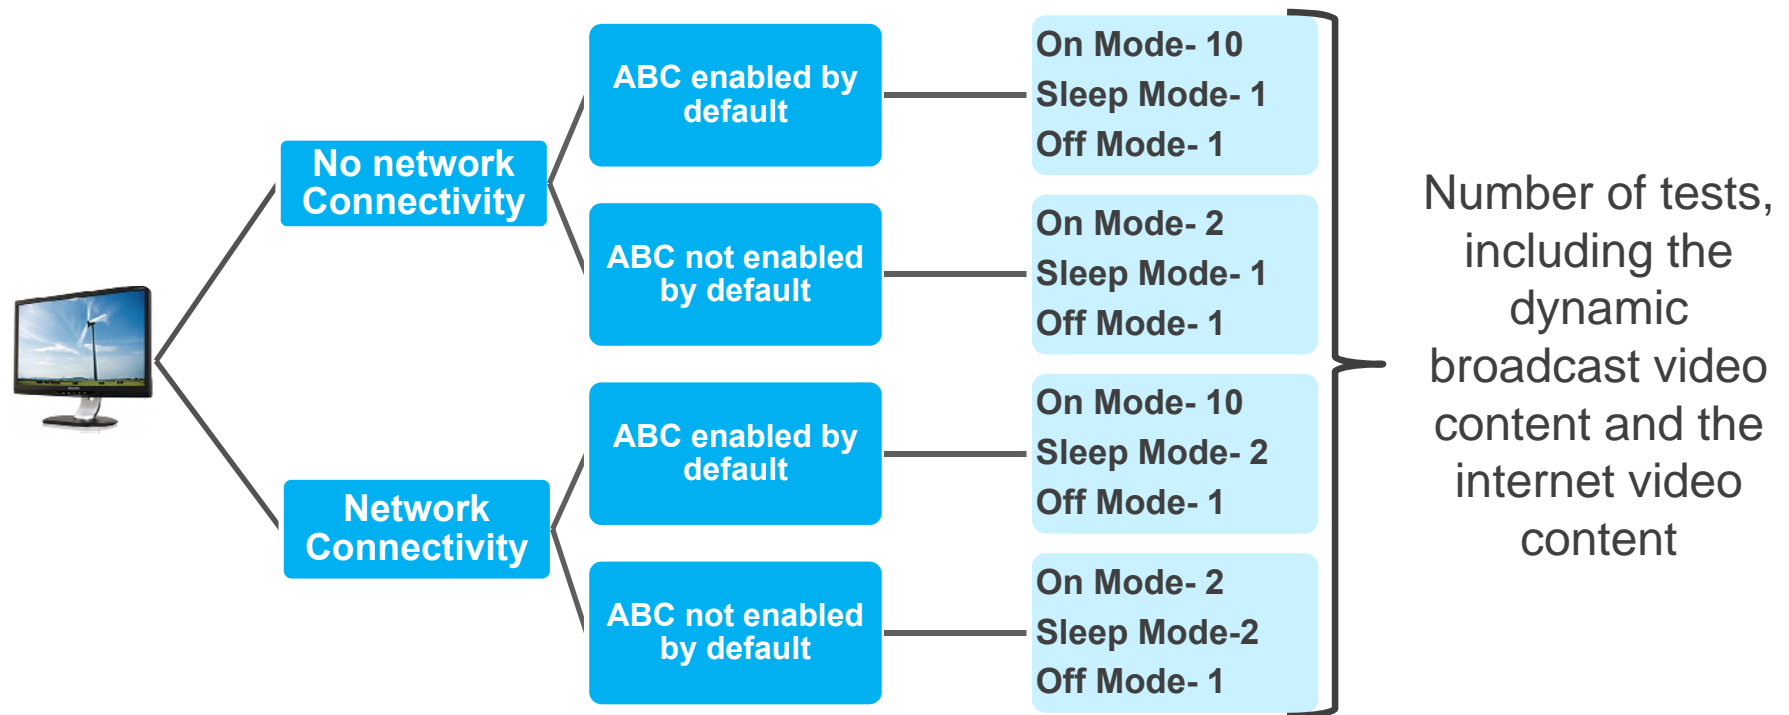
No network Connectivity

ABC enabled by default

On Mode- 10
Sleep Mode- 1
Off Mode- 1

ABC not enabled by default

On Mode- 2
Sleep Mode- 1
Off Mode- 1

Network Connectivity

ABC enabled by default

On Mode- 10
Sleep Mode- 2
Off Mode- 1

ABC not enabled by default

On Mode- 2
Sleep Mode-2
Off Mode- 1

Number of tests, including the dynamic broadcast video content and the internet video content